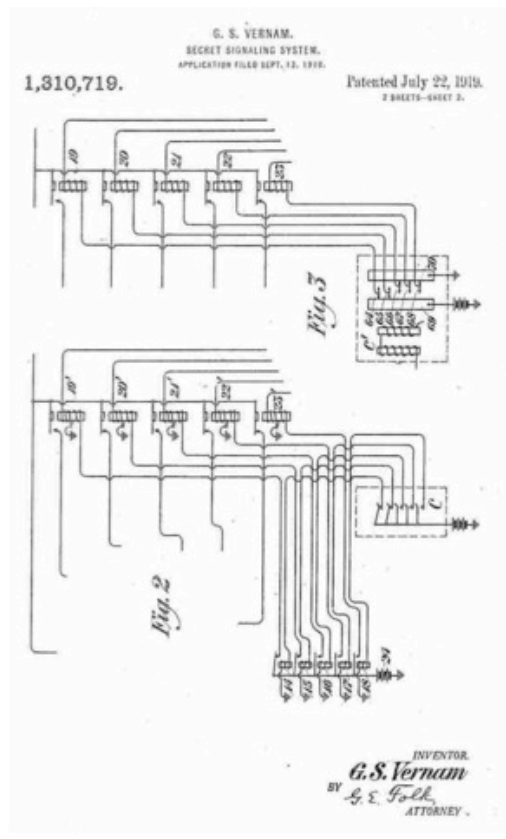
G. S. VERNAM.
SECRET SIGNALING SYSTEM.
APPLICATION FILED SEPT. 13, 1918.

1,310,719.

Patented July 22, 1919.
2 SHEETS—SHEET 2.

19
20
21
22
23

Fig. 3

C'

19'
20'
21'
22'
23'

C

Fig. 2

24

INVENTOR.
G. S. Vernam
BY G. E. Folk
ATTORNEY.